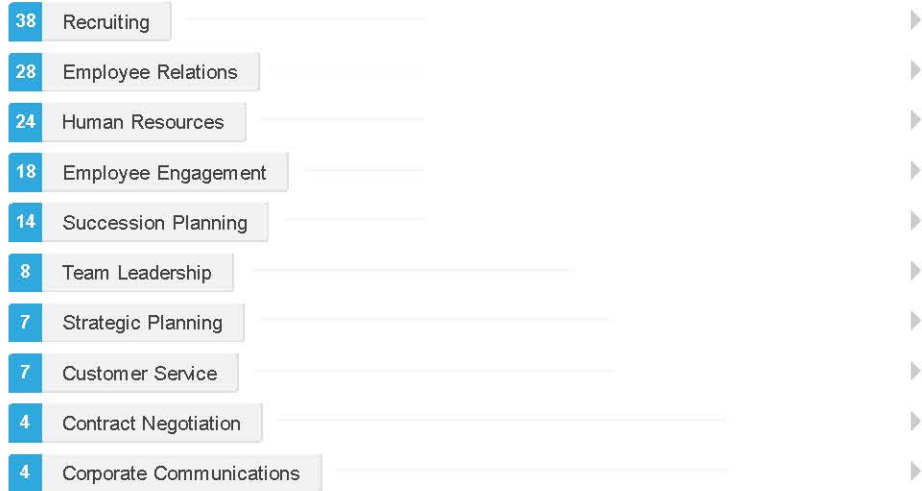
38 Recruiting

28 Employee Relations

24 Human Resources

18 Employee Engagement

14 Succession Planning

8 Team Leadership

7 Strategic Planning

7 Customer Service

4 Contract Negotiation

4 Corporate Communications